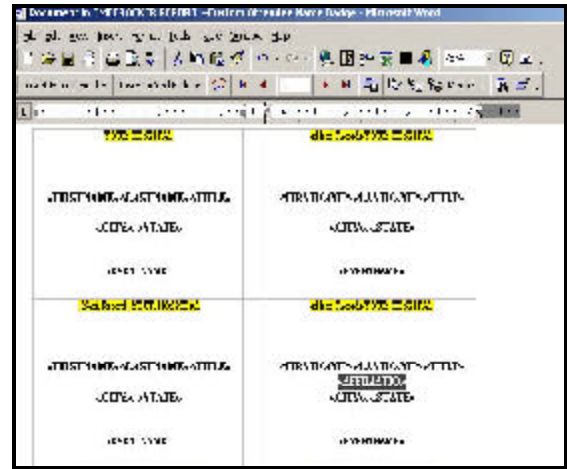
Document in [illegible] - Microsoft Word

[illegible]

«FIRSTNAME» «LASTNAME» «TITLE»

«CITY», «STATE»

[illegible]

«FIRSTNAME» «LASTNAME» «TITLE»

«CITY», «STATE»

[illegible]

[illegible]

«FIRSTNAME» «LASTNAME» «TITLE»

«CITY», «STATE»

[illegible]

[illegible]

«FIRSTNAME» «LASTNAME» «TITLE»

«AFFILIATION»

«CITY», «STATE»

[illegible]